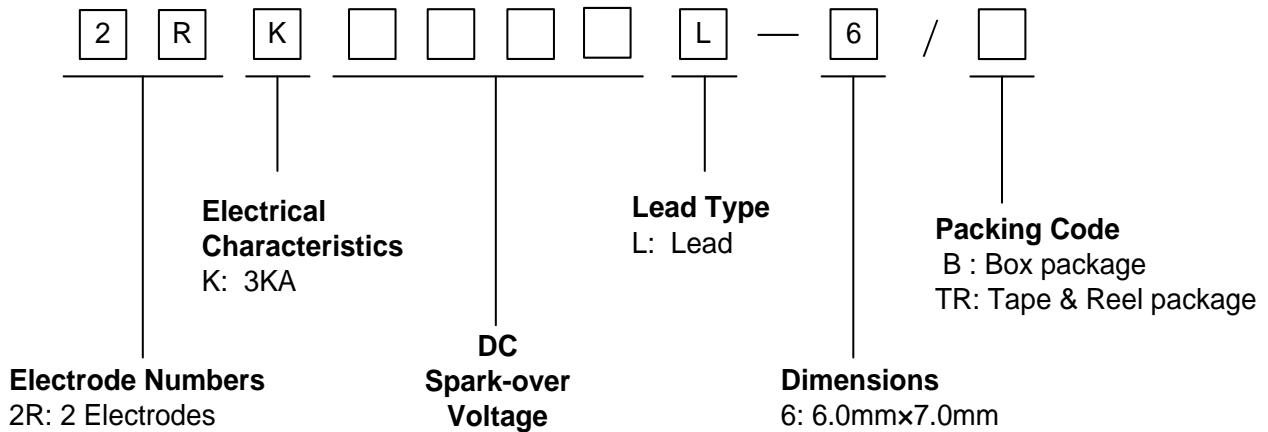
2 R K L — 6 /

Electrical Characteristics
K: 3KA

Lead Type
L: Lead

Packing Code
B : Box package
TR: Tape & Reel package

DC Spark-over Voltage

Electrode Numbers
2R: 2 Electrodes

Dimensions
6: 6.0mm×7.0mm